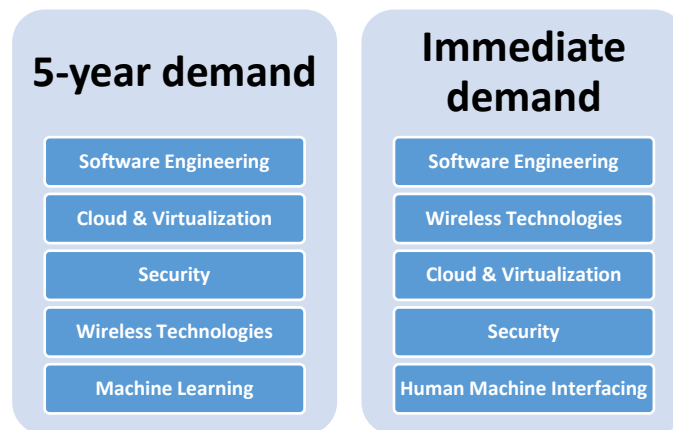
5-year demand

Software Engineering

Cloud & Virtualization

Security

Wireless Technologies

Machine Learning

Immediate demand

Software Engineering

Wireless Technologies

Cloud & Virtualization

Security

Human Machine Interfacing